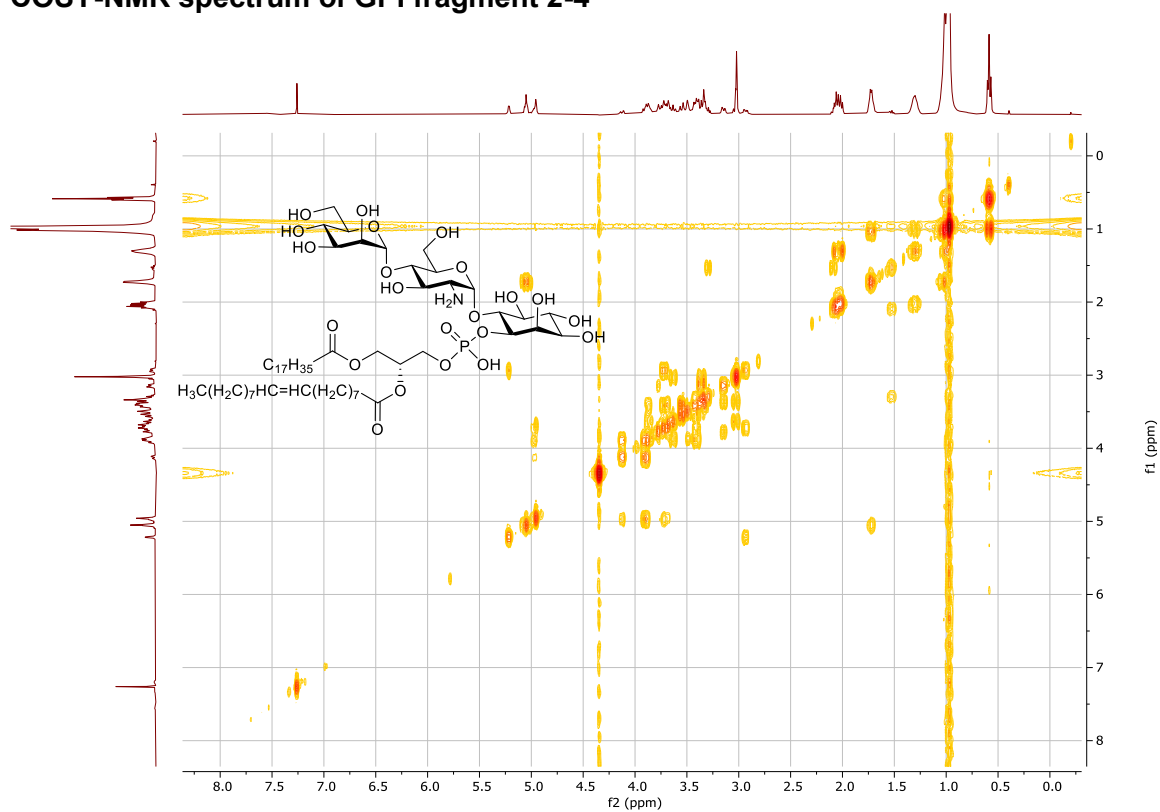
COSY-NMR spectrum of GPI fragment 2-4

HO HO HO OH O O OH O HO $H_2N$ O HO OH OH O OH OH O O P O OH O
$C_{17}H_{35}$ O O
$H_3C(H_2C)_7HC{=}HC(H_2C)_7$ O O

0
1
2
3
4
5
6
7
8
f1 (ppm)

8.0 7.5 7.0 6.5 6.0 5.5 5.0 4.5 4.0 3.5 3.0 2.5 2.0 1.5 1.0 0.5 0.0
f2 (ppm)